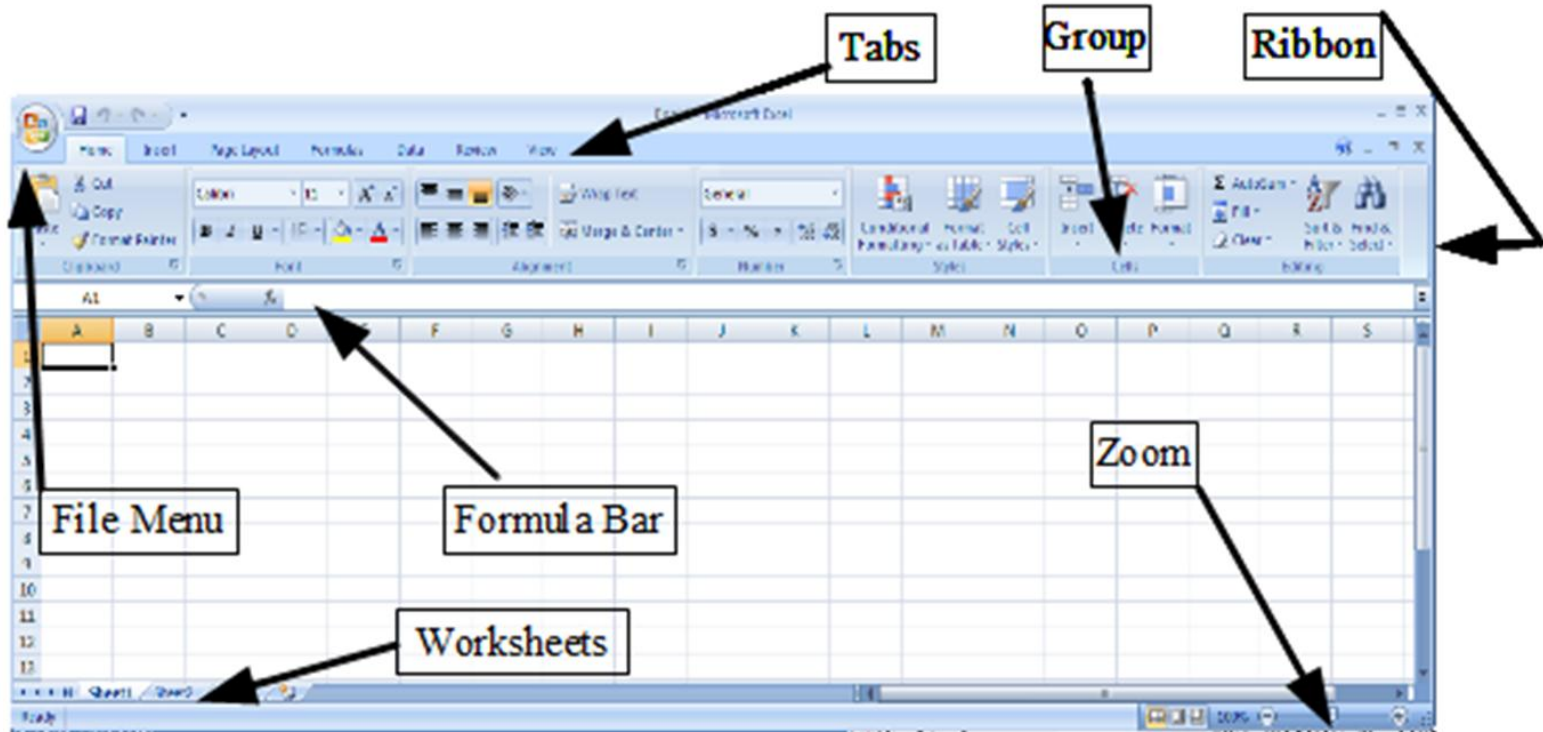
Tabs

Group

Ribbon

Microsoft Excel

Home Insert Page Layout Formulas Data Review View

Cut
Copy
Format Painter
Clipboard

Calibri 11
Font

Wrap Text
Merge & Center
Alignment

General
Number

Conditional Formatting
Format as Table
Cell Styles
Styles

Insert Delete Format
Cells

AutoSum
Fill
Clear
Sort & Filter
Find & Select
Editing

A1

| A | B | C | D | E | F | G | H | I | J | K | L | M | N | O | P | Q | R | S |
|---|---|---|---|---|---|---|---|---|---|---|---|---|---|---|---|---|---|---|

1
2
3
4
5
6
7
8
9
10
11
12
13

File Menu

Formula Bar

Zoom

Worksheets

Sheet1 Sheet2

Ready

100%